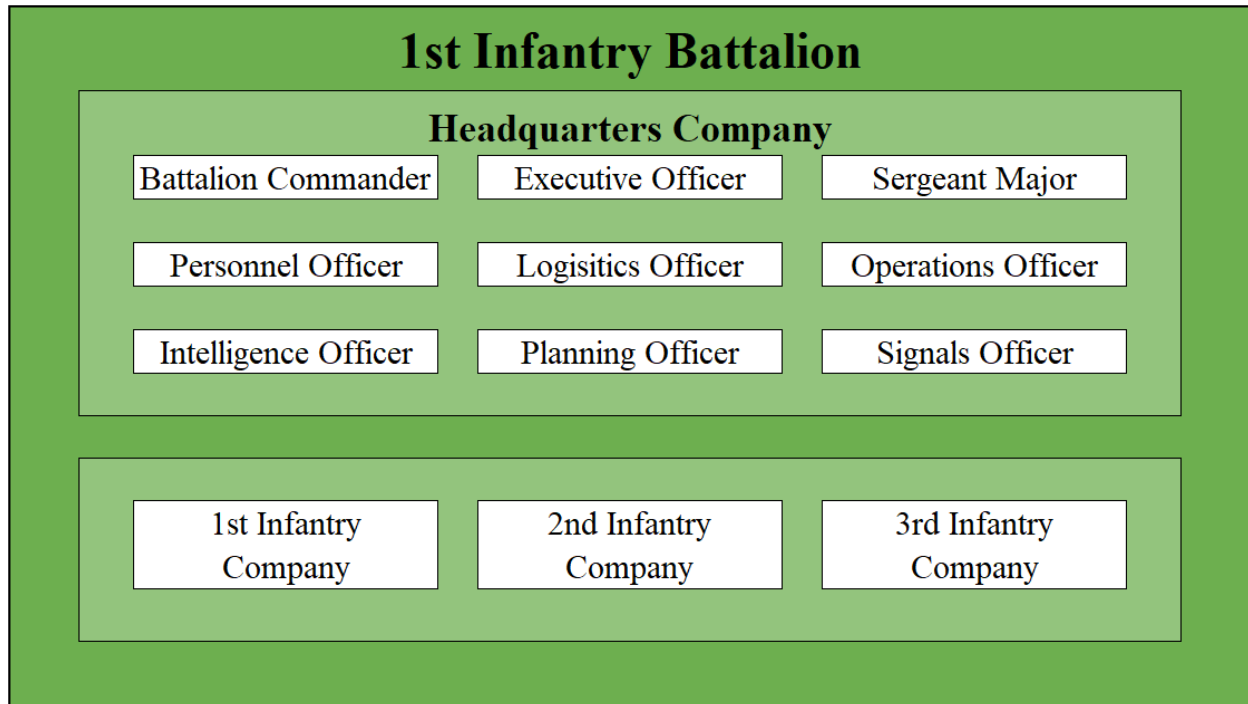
1st Infantry Battalion

Headquarters Company

Battalion Commander

Executive Officer

Sergeant Major

Personnel Officer

Logisitics Officer

Operations Officer

Intelligence Officer

Planning Officer

Signals Officer

1st Infantry Company

2nd Infantry Company

3rd Infantry Company